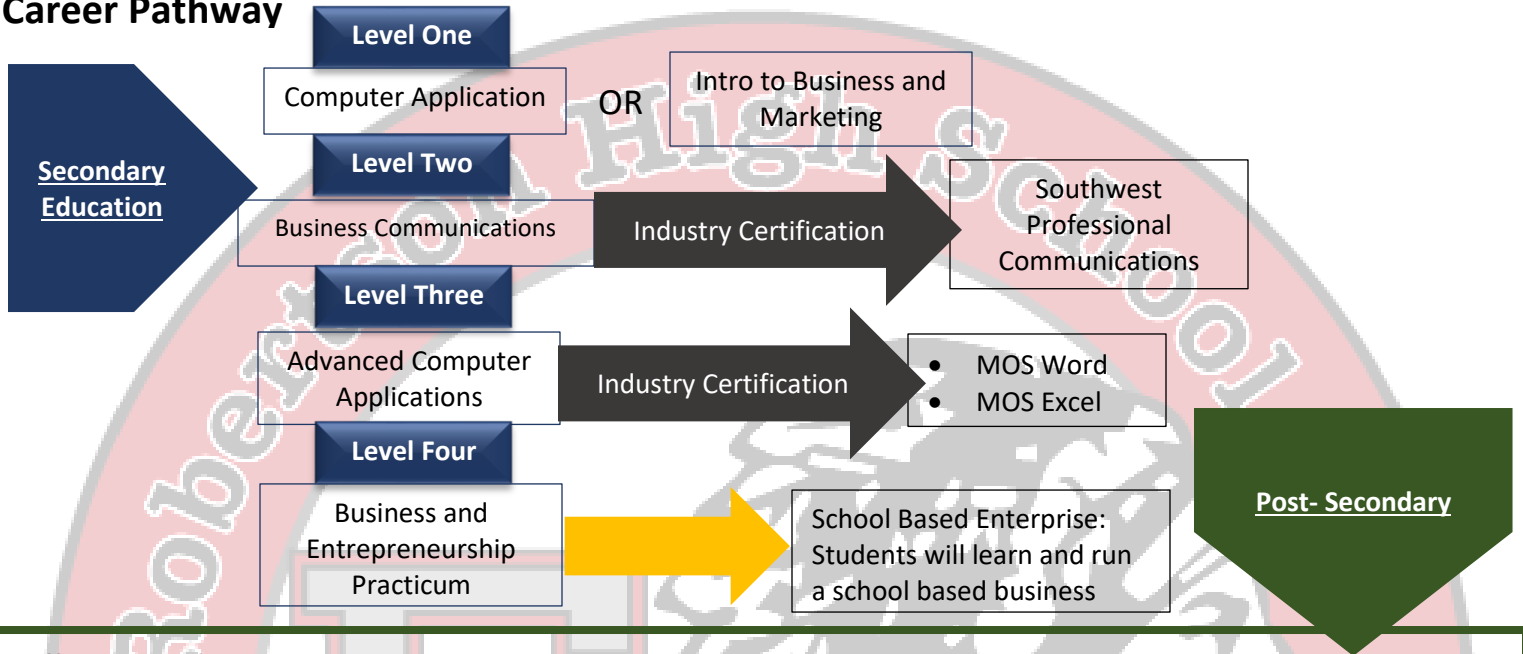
Career Pathway

Secondary Education

Level One

Computer Application

OR

Intro to Business and Marketing

Level Two

Business Communications

Industry Certification

Southwest Professional Communications

Level Three

Advanced Computer Applications

Industry Certification

- MOS Word
- MOS Excel

Level Four

Business and Entrepreneurship Practicum

School Based Enterprise: Students will learn and run a school based business

Post- Secondary